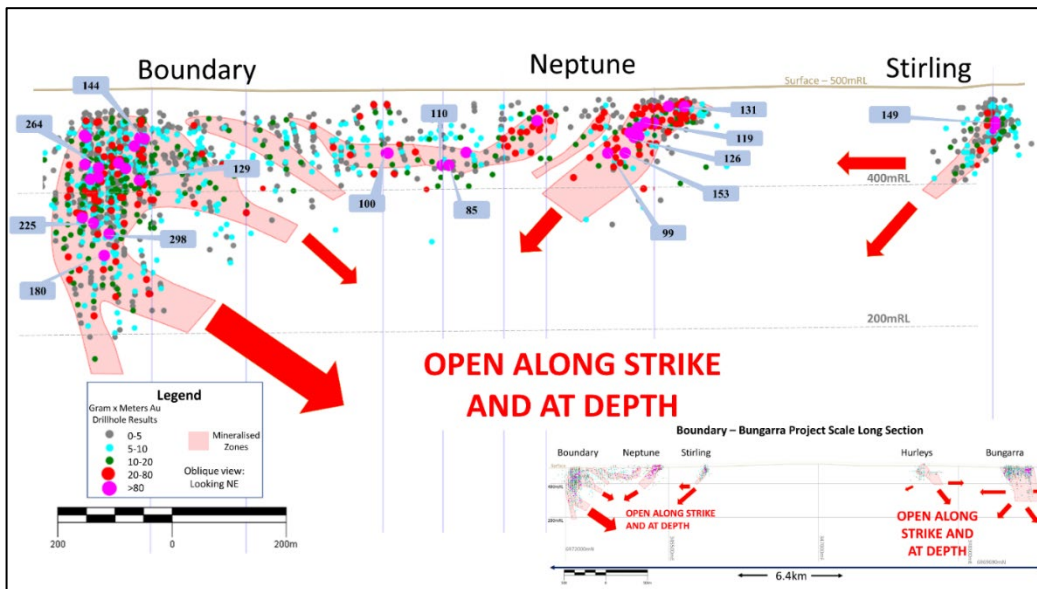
Boundary

Neptune

Stirling

Surface – 500mRL

144

264

129

225

298

180

100

110

85

131

119

126

153

99

149

400mRL

200mRL

OPEN ALONG STRIKE AND AT DEPTH

Legend

Gram x Meters Au Drillhole Results

0-5

5-10

10-20

20-80

>80

Mineralised Zones

Oblique view: Looking NE

200

0

200m

Boundary – Bungarra Project Scale Long Section

Boundary

Neptune

Stirling

Hurleys

Bungarra

OPEN ALONG STRIKE AND AT DEPTH

OPEN ALONG STRIKE AND AT DEPTH

6.4km